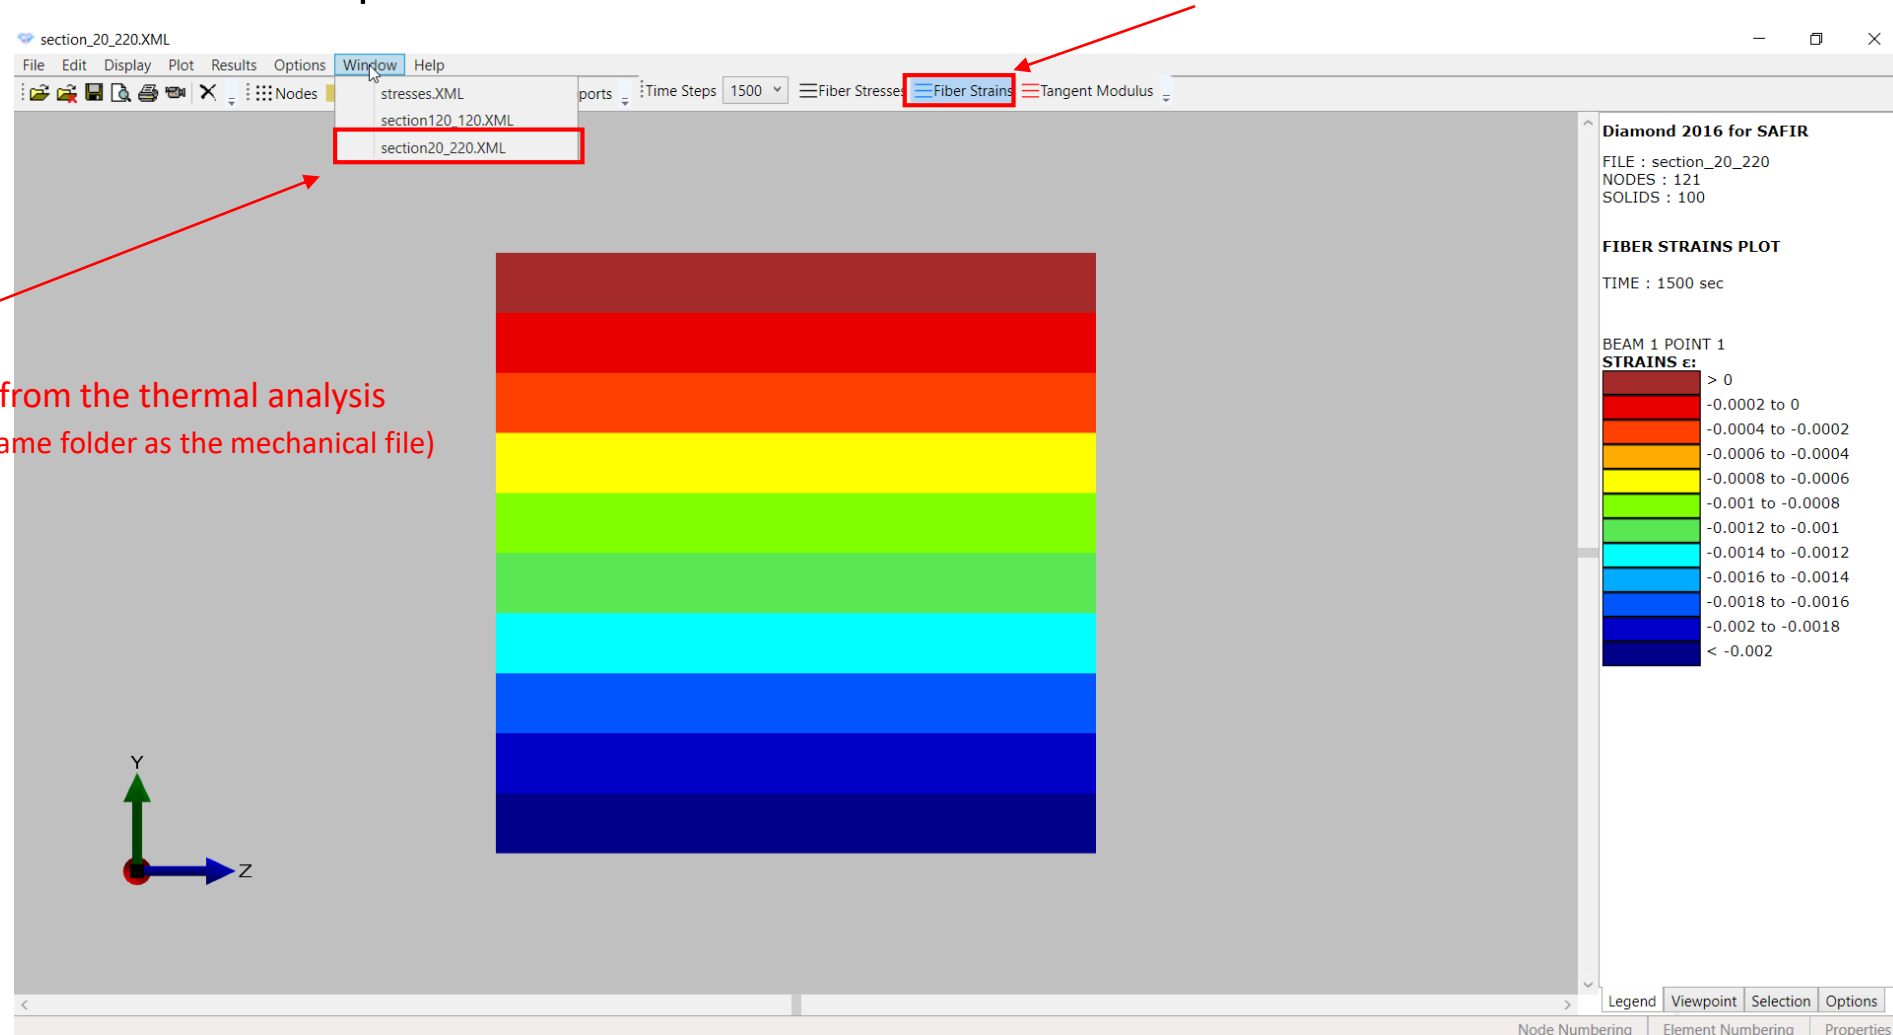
section_20_220.XML

File Edit Display Plot Results Options Window Help

Nodes ports Time Steps 1500 Fiber Stresses Fiber Strains Tangent Modulus

stresses.XML
section120_120.XML
section20_220.XML

from the thermal analysis
ame folder as the mechanical file)

Y
Z

Diamond 2016 for SAFIR

FILE : section_20_220
NODES : 121
SOLIDS : 100

FIBER STRAINS PLOT

TIME : 1500 sec

BEAM 1 POINT 1
STRAINS ε:
> 0
-0.0002 to 0
-0.0004 to -0.0002
-0.0006 to -0.0004
-0.0008 to -0.0006
-0.001 to -0.0008
-0.0012 to -0.001
-0.0014 to -0.0012
-0.0016 to -0.0014
-0.0018 to -0.0016
-0.002 to -0.0018
< -0.002

Legend Viewpoint Selection Options

Node Numbering Element Numbering Properties